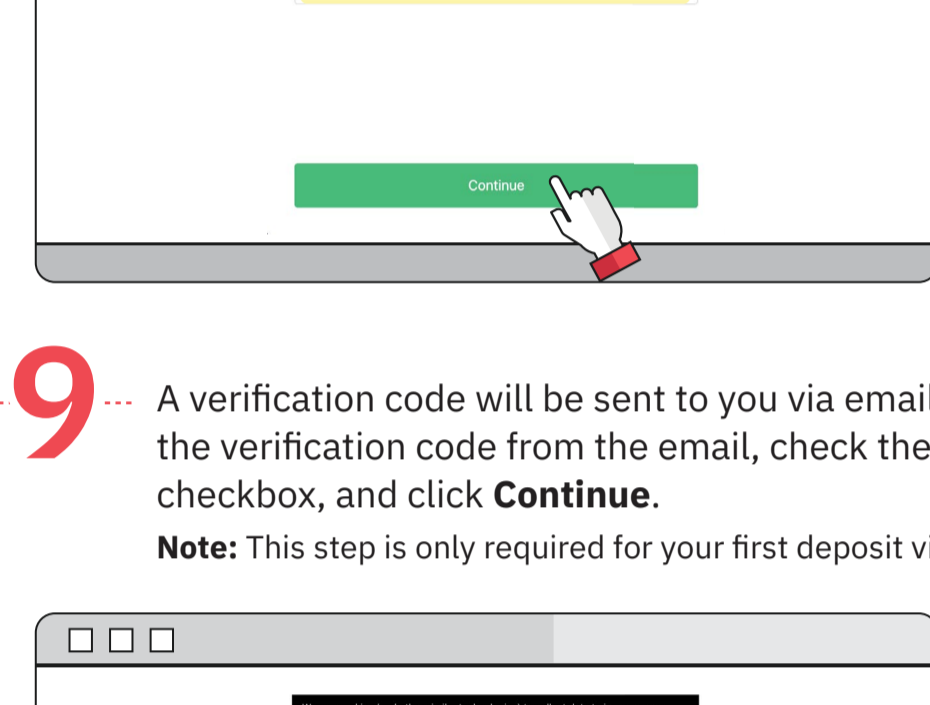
Continue

9

A verification code will be sent to you via emai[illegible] the verification code from the email, check the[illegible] checkbox, and click **Continue**.

**Note:** This step is only required for your first deposit vi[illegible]